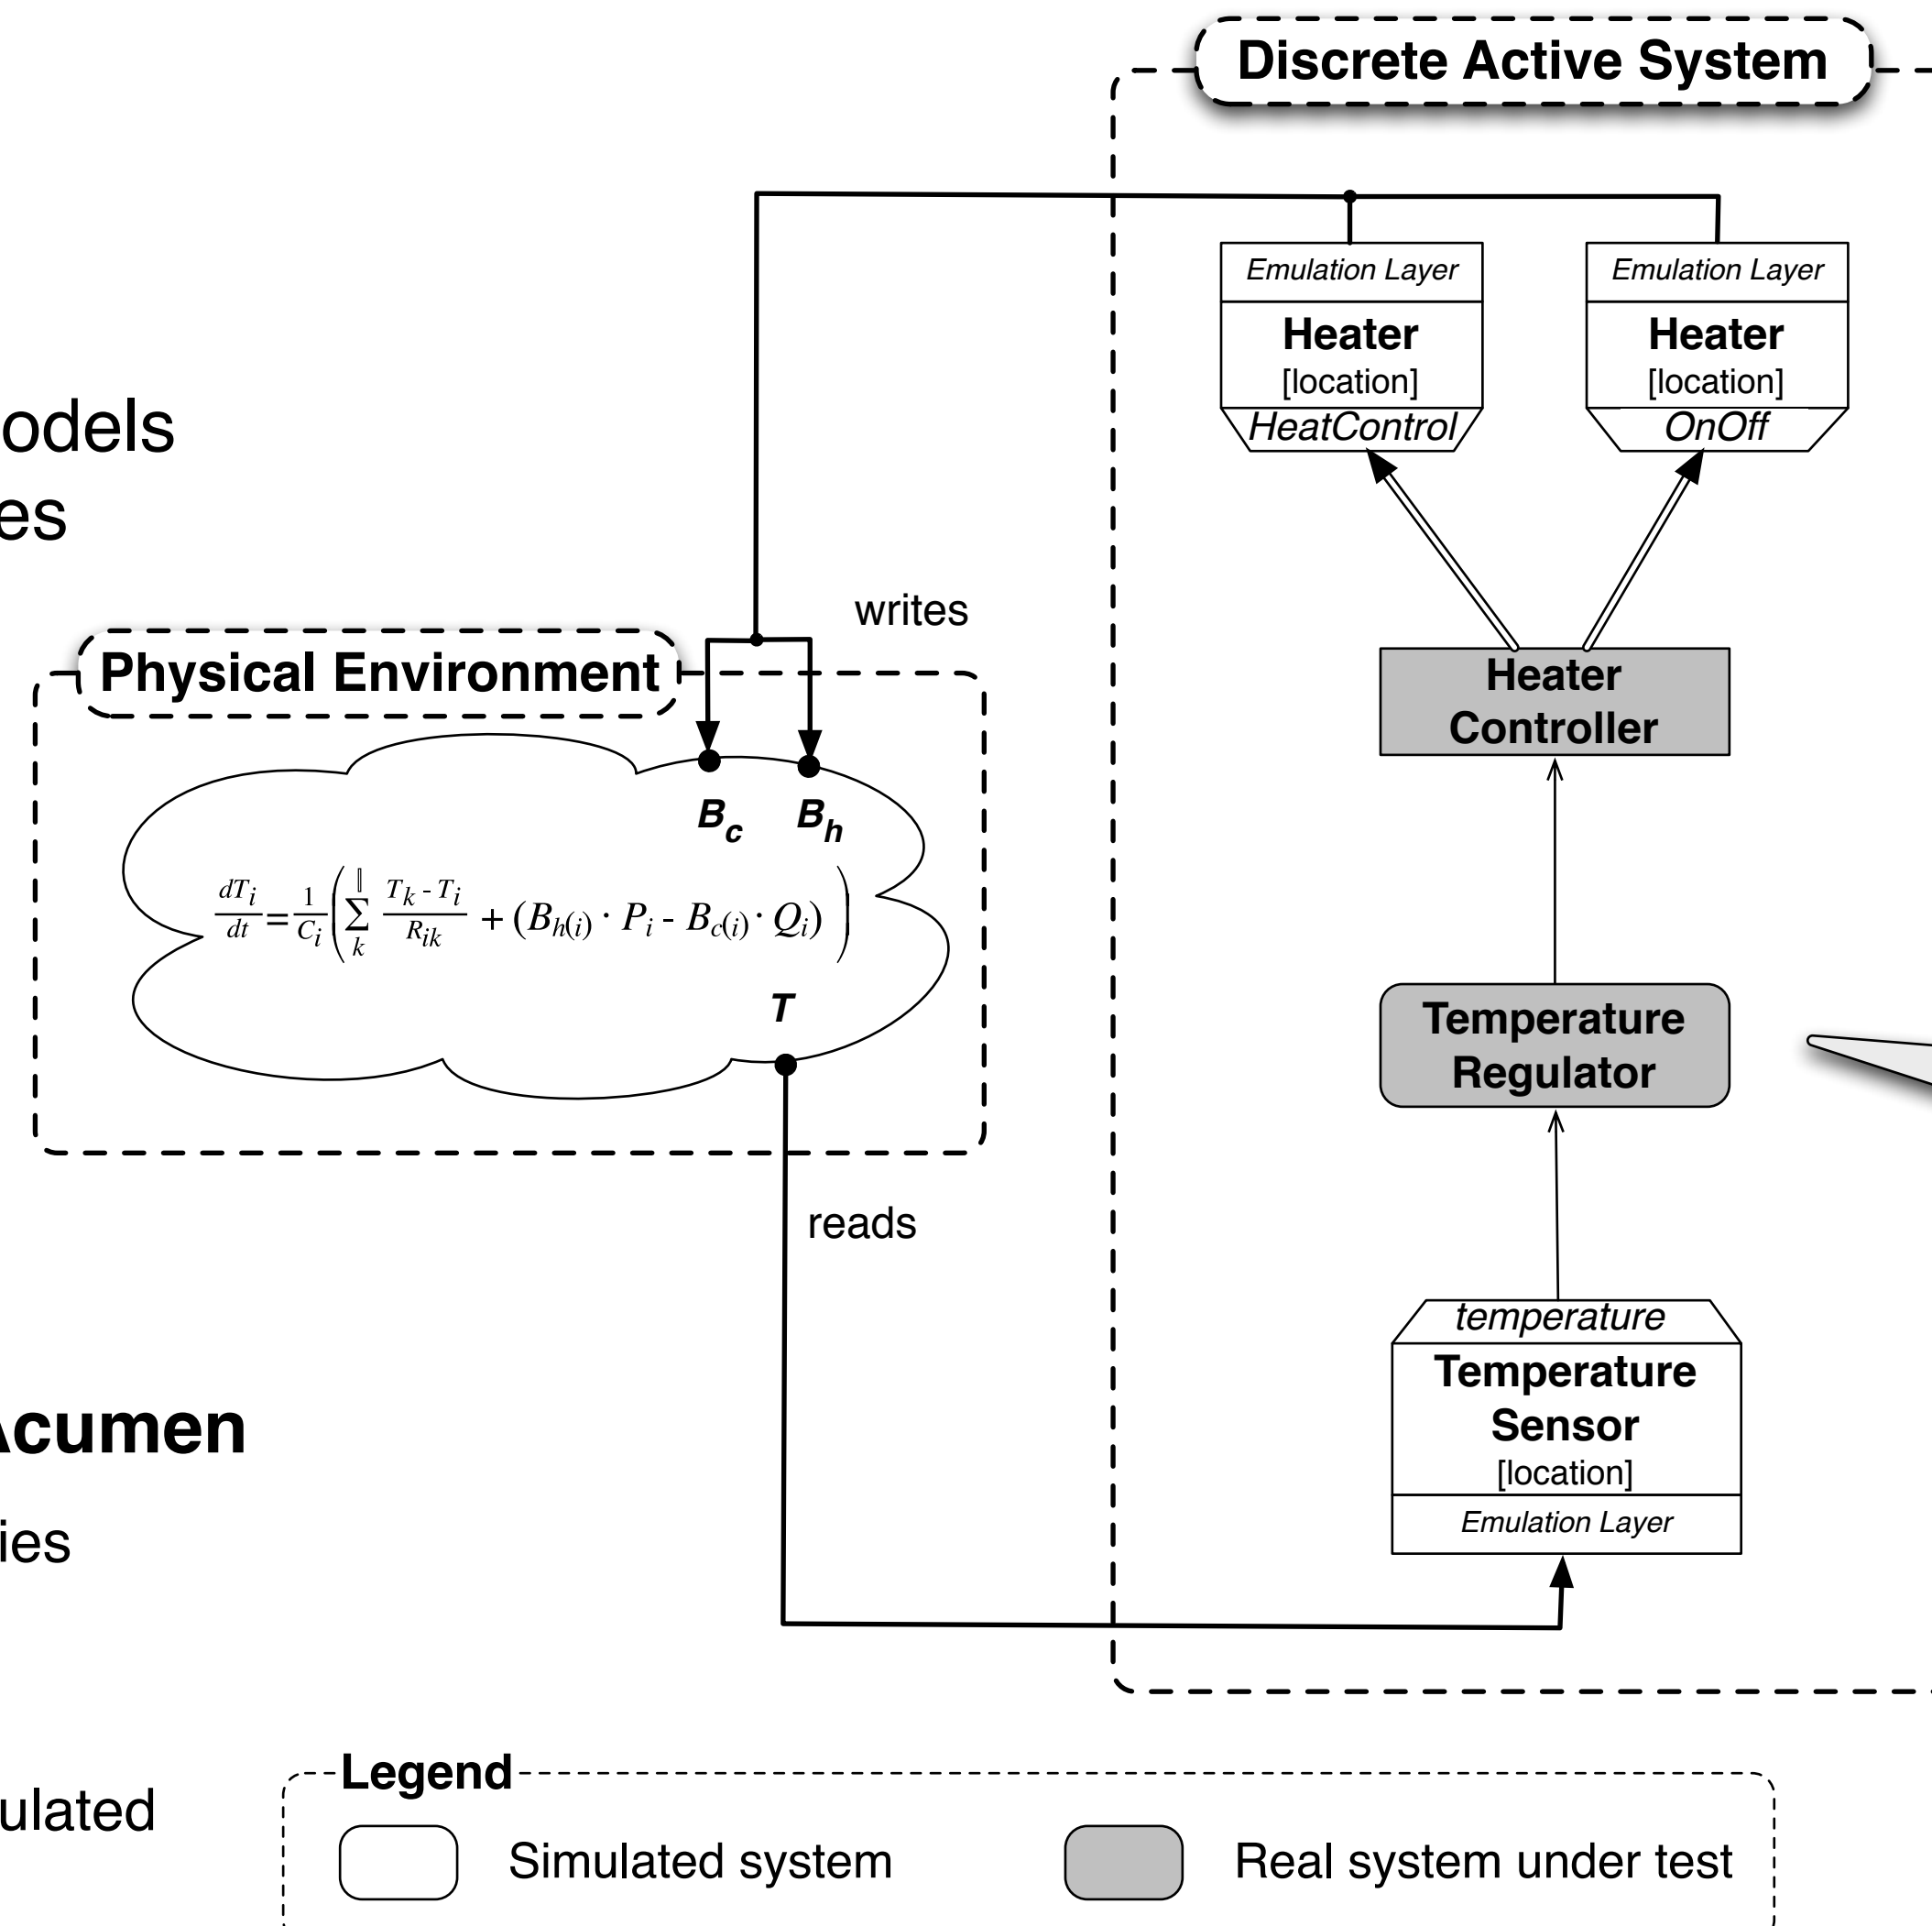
odels
es

Acumen
ies

ulated

Discrete Active System

Emulation Layer
Heater
[location]
HeatControl

Emulation Layer
Heater
[location]
OnOff

writes

Physical Environment

Heater Controller

$B_c$ $B_h$

$\frac{dT_i}{dt} = \frac{1}{C_i}\left(\sum_k^{|} \frac{T_k - T_i}{R_{ik}} + (B_{h(i)} \cdot P_i - B_{c(i)} \cdot Q_i)\right)$

$T$

Temperature Regulator

reads

temperature
Temperature Sensor
[location]
Emulation Layer

Legend
Simulated system
Real system under test